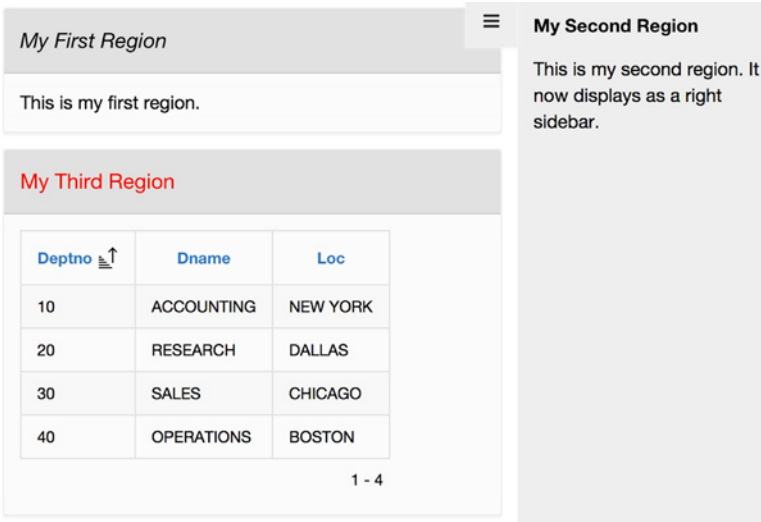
My First Region

This is my first region.

My Third Region

| Deptno | Dname | Loc |
|---|---|---|
| 10 | ACCOUNTING | NEW YORK |
| 20 | RESEARCH | DALLAS |
| 30 | SALES | CHICAGO |
| 40 | OPERATIONS | BOSTON |

1 - 4

≡

My Second Region

This is my second region. It now displays as a right sidebar.